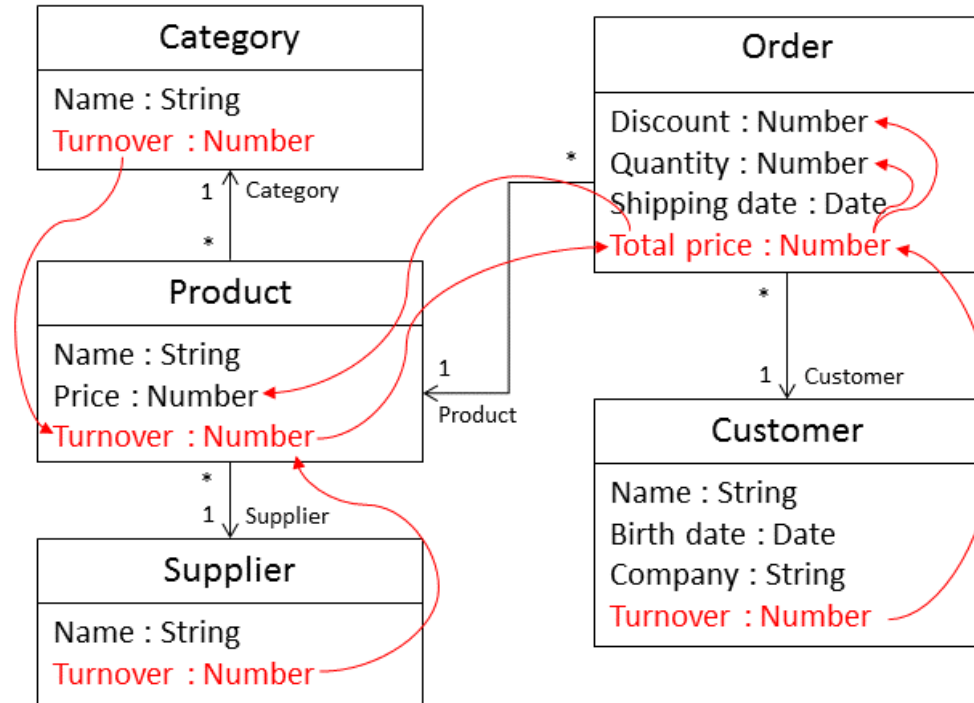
Category

Name : String
Turnover : Number

1 Category
*

Product

Name : String
Price : Number
Turnover : Number

*
1 Supplier

Supplier

Name : String
Turnover : Number

Order

Discount : Number
Quantity : Number
Shipping date : Date
Total price : Number

*

1
Product

*
1 Customer

Customer

Name : String
Birth date : Date
Company : String
Turnover : Number